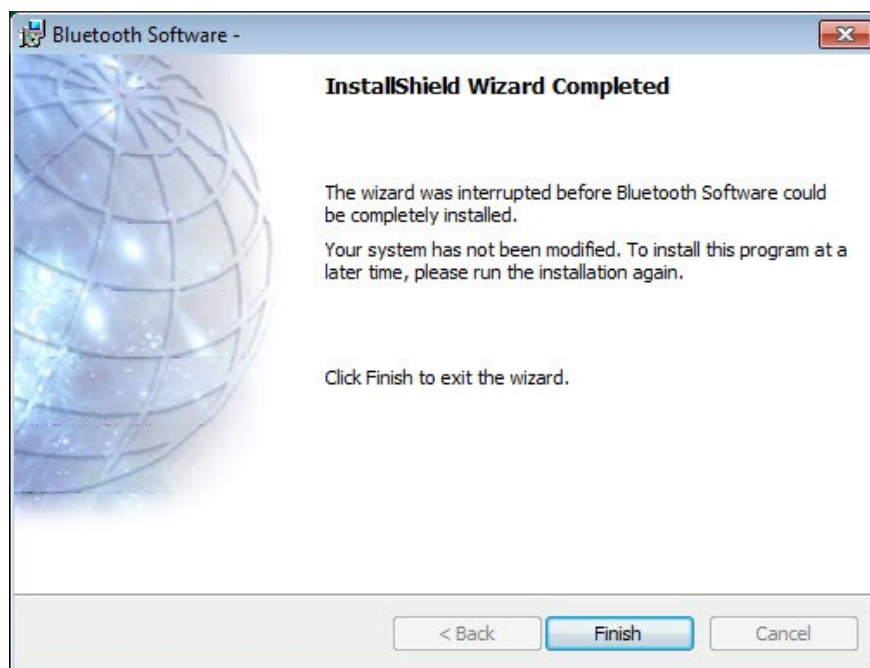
Bluetooth Software -

InstallShield Wizard Completed

The wizard was interrupted before Bluetooth Software could be completely installed.

Your system has not been modified. To install this program at a later time, please run the installation again.

Click Finish to exit the wizard.

< Back
Finish
Cancel